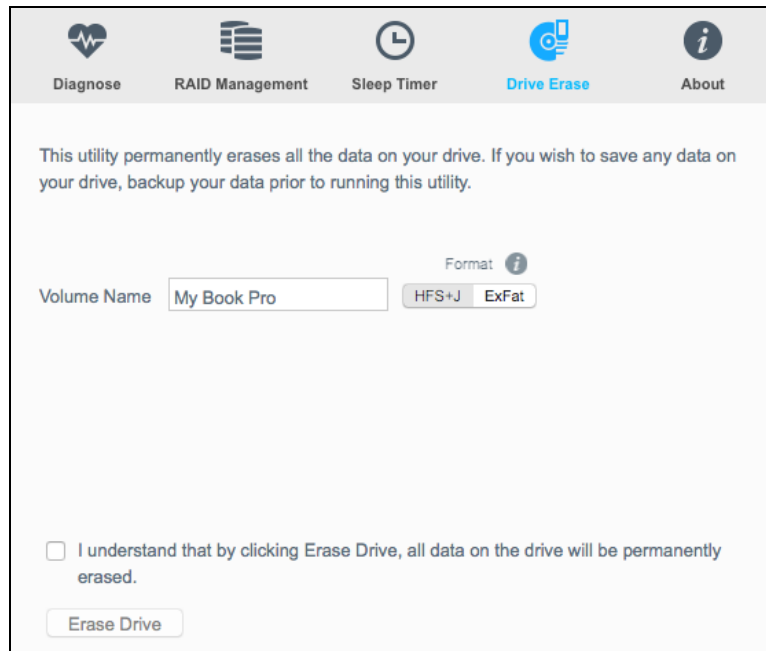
Diagnose RAID Management Sleep Timer Drive Erase About

This utility permanently erases all the data on your drive. If you wish to save any data on your drive, backup your data prior to running this utility.

Format

Volume Name My Book Pro

HFS+J ExFat

I understand that by clicking Erase Drive, all data on the drive will be permanently erased.

Erase Drive